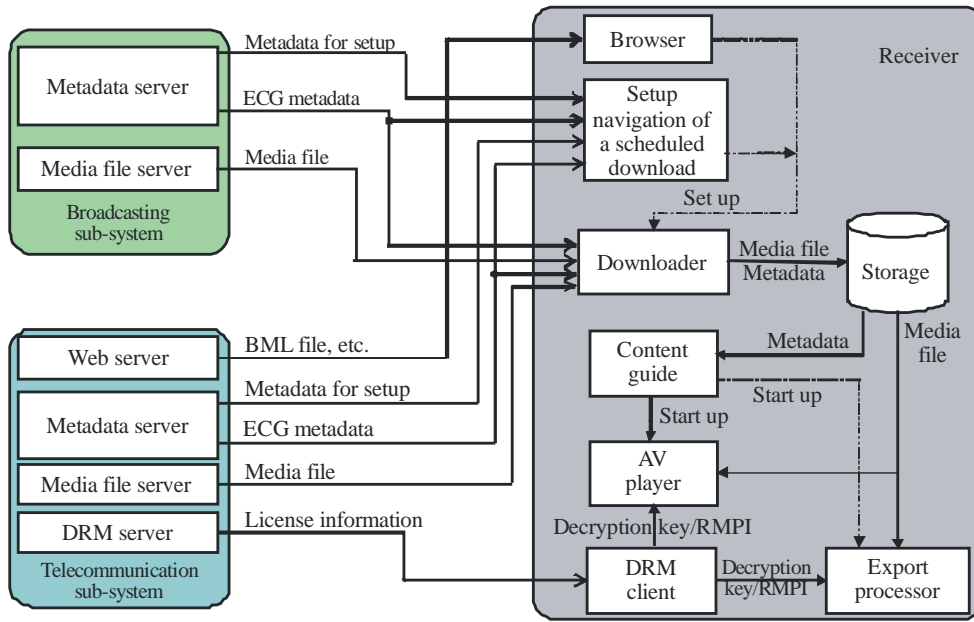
Metadata server

Media file server

Broadcasting sub-system

Metadata for setup

ECG metadata

Media file

Web server

Metadata server

Media file server

DRM server

Telecommunication sub-system

BML file, etc.

Metadata for setup

ECG metadata

Media file

License information

Receiver

Browser

Setup navigation of a scheduled download

Set up

Downloader

Media file
Metadata

Storage

Metadata

Media file

Content guide

Start up

Start up

AV player

Decryption key/RMPI

DRM client

Decryption key/RMPI

Export processor